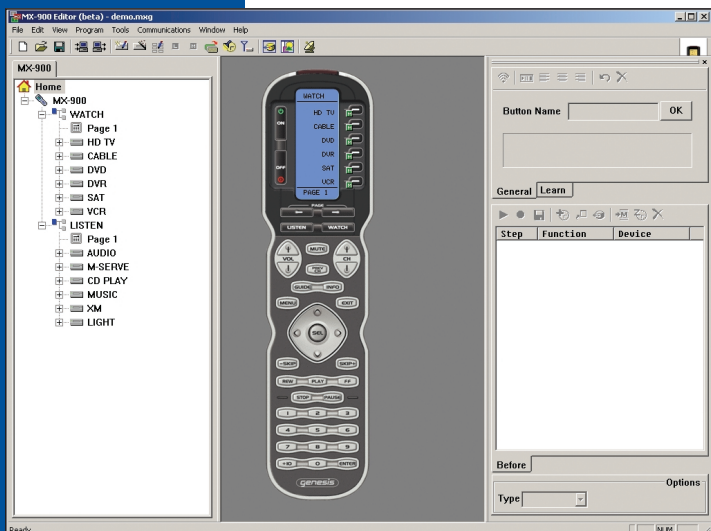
MX-900 Editor (beta) - demo.mxg

File Edit View Program Tools Communications Window Help

MX-900

Home
MX-900
WATCH
Page 1
HD TV
CABLE
DVD
DVR
SAT
VCR
LISTEN
Page 1
AUDIO
M-SERVE
CD PLAY
MUSIC
XM
LIGHT

WATCH
HD TV
CABLE
DVD
DVR
SAT
VCR
PAGE 1
ON
OFF
PAGE
LISTEN
WATCH
MUTE
VOL
CH
GUIDE
INFO
MENU
EXIT
SEL
SKIP
SKIP
REW
PLAY
FF
STOP
PAUSE
1
2
3
4
5
6
7
8
9
+10
0
ENTER
genesis

Button Name
OK

General
Learn

| Step | Function | Device |
|---|---|---|

Before

Options
Type

Ready
NUM